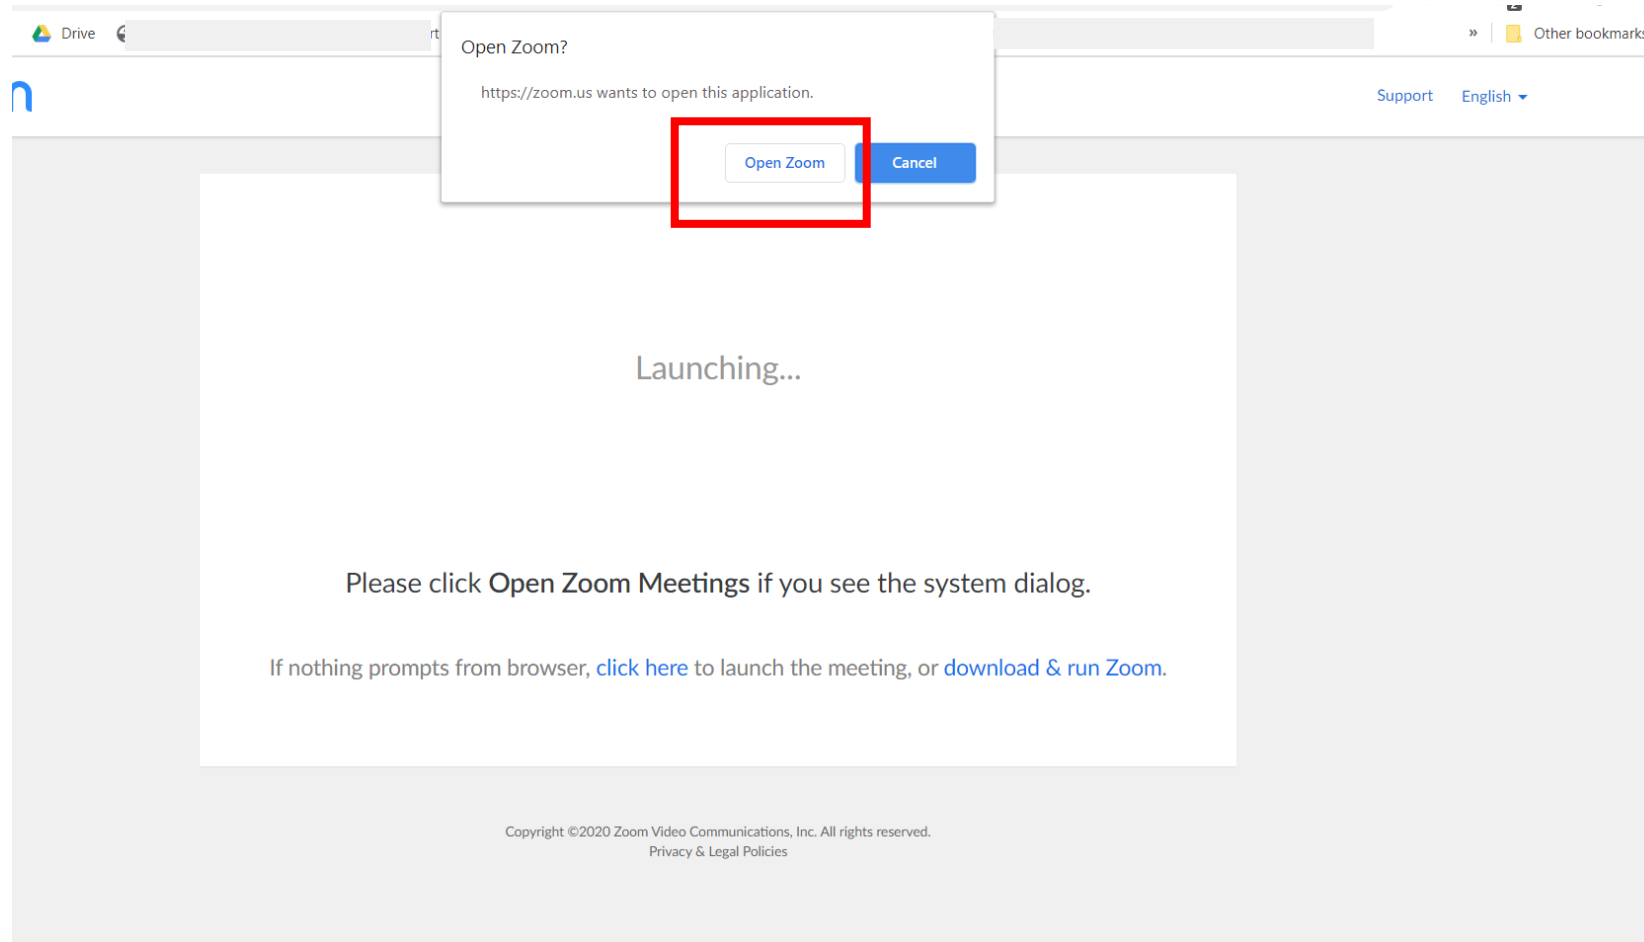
Drive

»

Other bookmarks

Open Zoom?

https://zoom.us wants to open this application.

Open Zoom

Cancel

Support

English

Launching...

Please click **Open Zoom Meetings** if you see the system dialog.

If nothing prompts from browser, click here to launch the meeting, or download & run Zoom.

Copyright ©2020 Zoom Video Communications, Inc. All rights reserved.
Privacy & Legal Policies